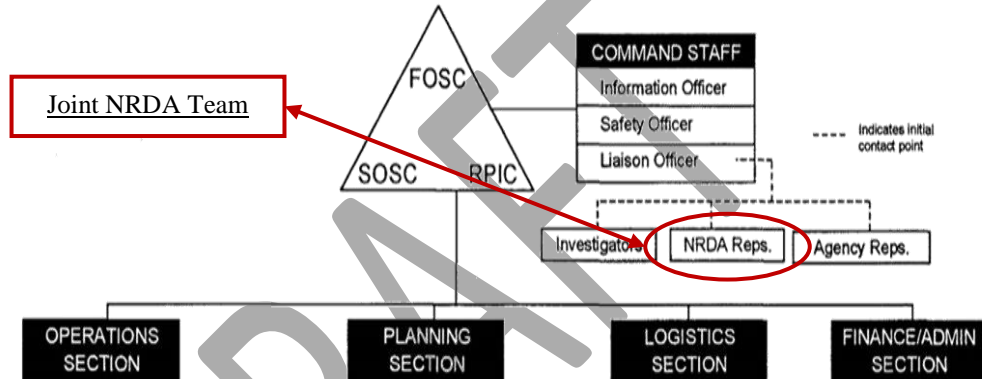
Joint NRDA Team

FOSC

SOSC

RPIC

COMMAND STAFF

Information Officer

Safety Officer

Liaison Officer

Indicates initial contact point

Investigators

NRDA Reps.

Agency Reps.

OPERATIONS SECTION

PLANNING SECTION

LOGISTICS SECTION

FINANCE/ADMIN SECTION

DRAFT